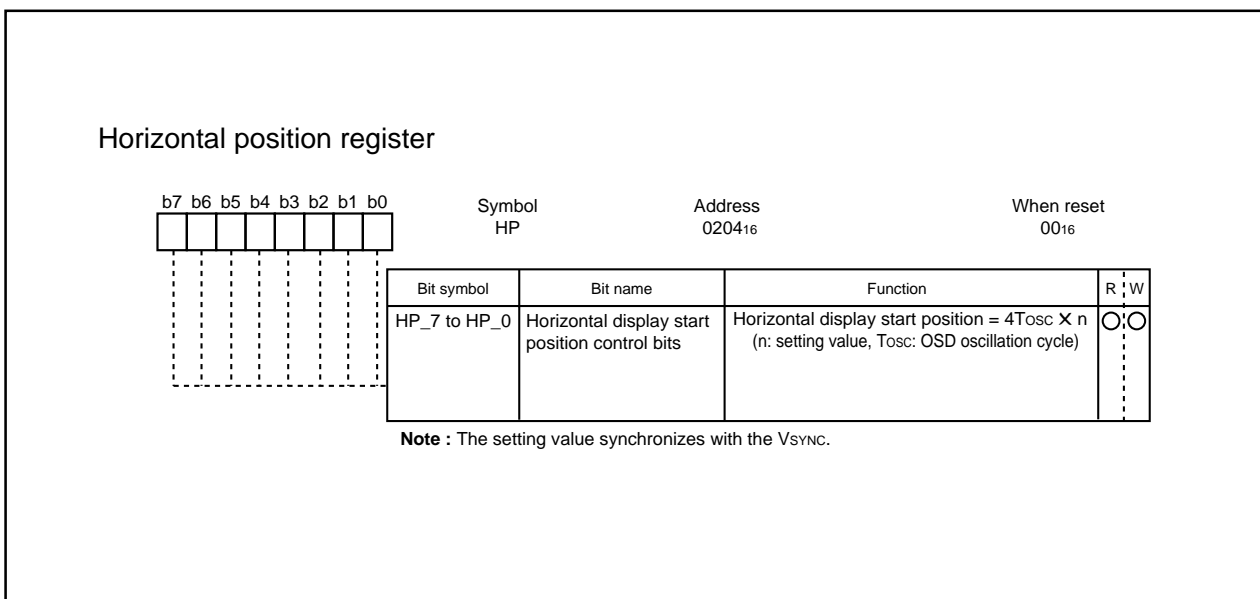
Horizontal position register

b7 b6 b5 b4 b3 b2 b1 b0

Symbol
HP

Address
$0204_{16}$

When reset
$00_{16}$

| Bit symbol | Bit name | Function | R | W |
|---|---|---|---|---|
| HP_7 to HP_0 | Horizontal display start position control bits | Horizontal display start position = 4TOSC × n (n: setting value, TOSC: OSD oscillation cycle) | ○ | ○ |

**Note :** The setting value synchronizes with the VSYNC.